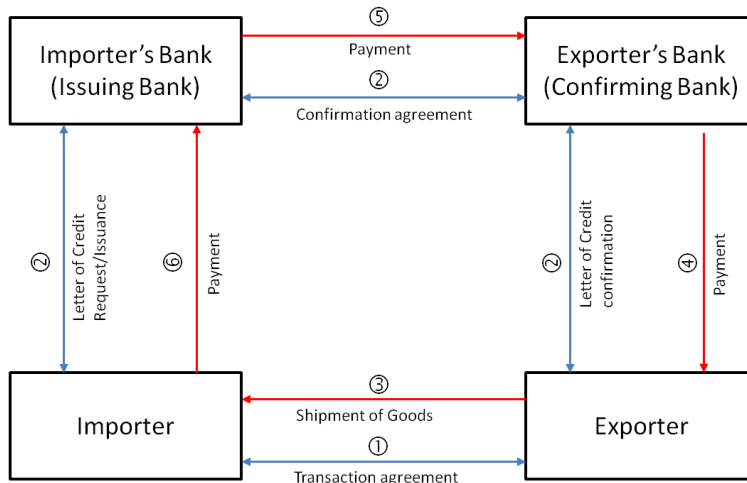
Importer’s Bank
(Issuing Bank)

⑤
Payment

②
Confirmation agreement

Exporter’s Bank
(Confirming Bank)

②
Letter of Credit
Request/Issuance

⑥
Payment

②
Letter of Credit
confirmation

④
Payment

Importer

③
Shipment of Goods

①
Transaction agreement

Exporter